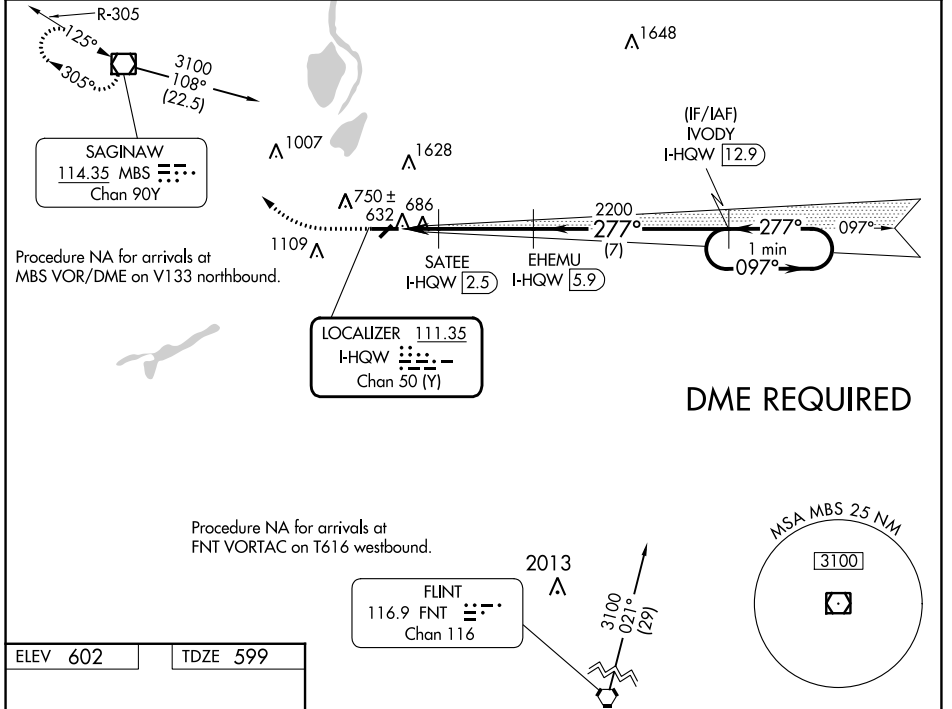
R-305

125°

305°

3100
108°
(22.5)

1648

SAGINAW
114.35 MBS
Chan 90Y

1007

1628

(IF/IAF)
IVODY
I-HQW 12.9

750 ±
632

686

2200

277°

277°

097°

1109

(7)

1 min

097°

SATEE
I-HQW 2.5

EHEMU
I-HQW 5.9

Procedure NA for arrivals at MBS VOR/DME on V133 northbound.

LOCALIZER 111.35
I-HQW
Chan 50 (Y)

DME REQUIRED

Procedure NA for arrivals at FNT VORTAC on T616 westbound.

2013

FLINT
116.9 FNT
Chan 116

3100
021°
(29)

MSA MBS 25 NM

3100

ELEV 602

TDZE 599